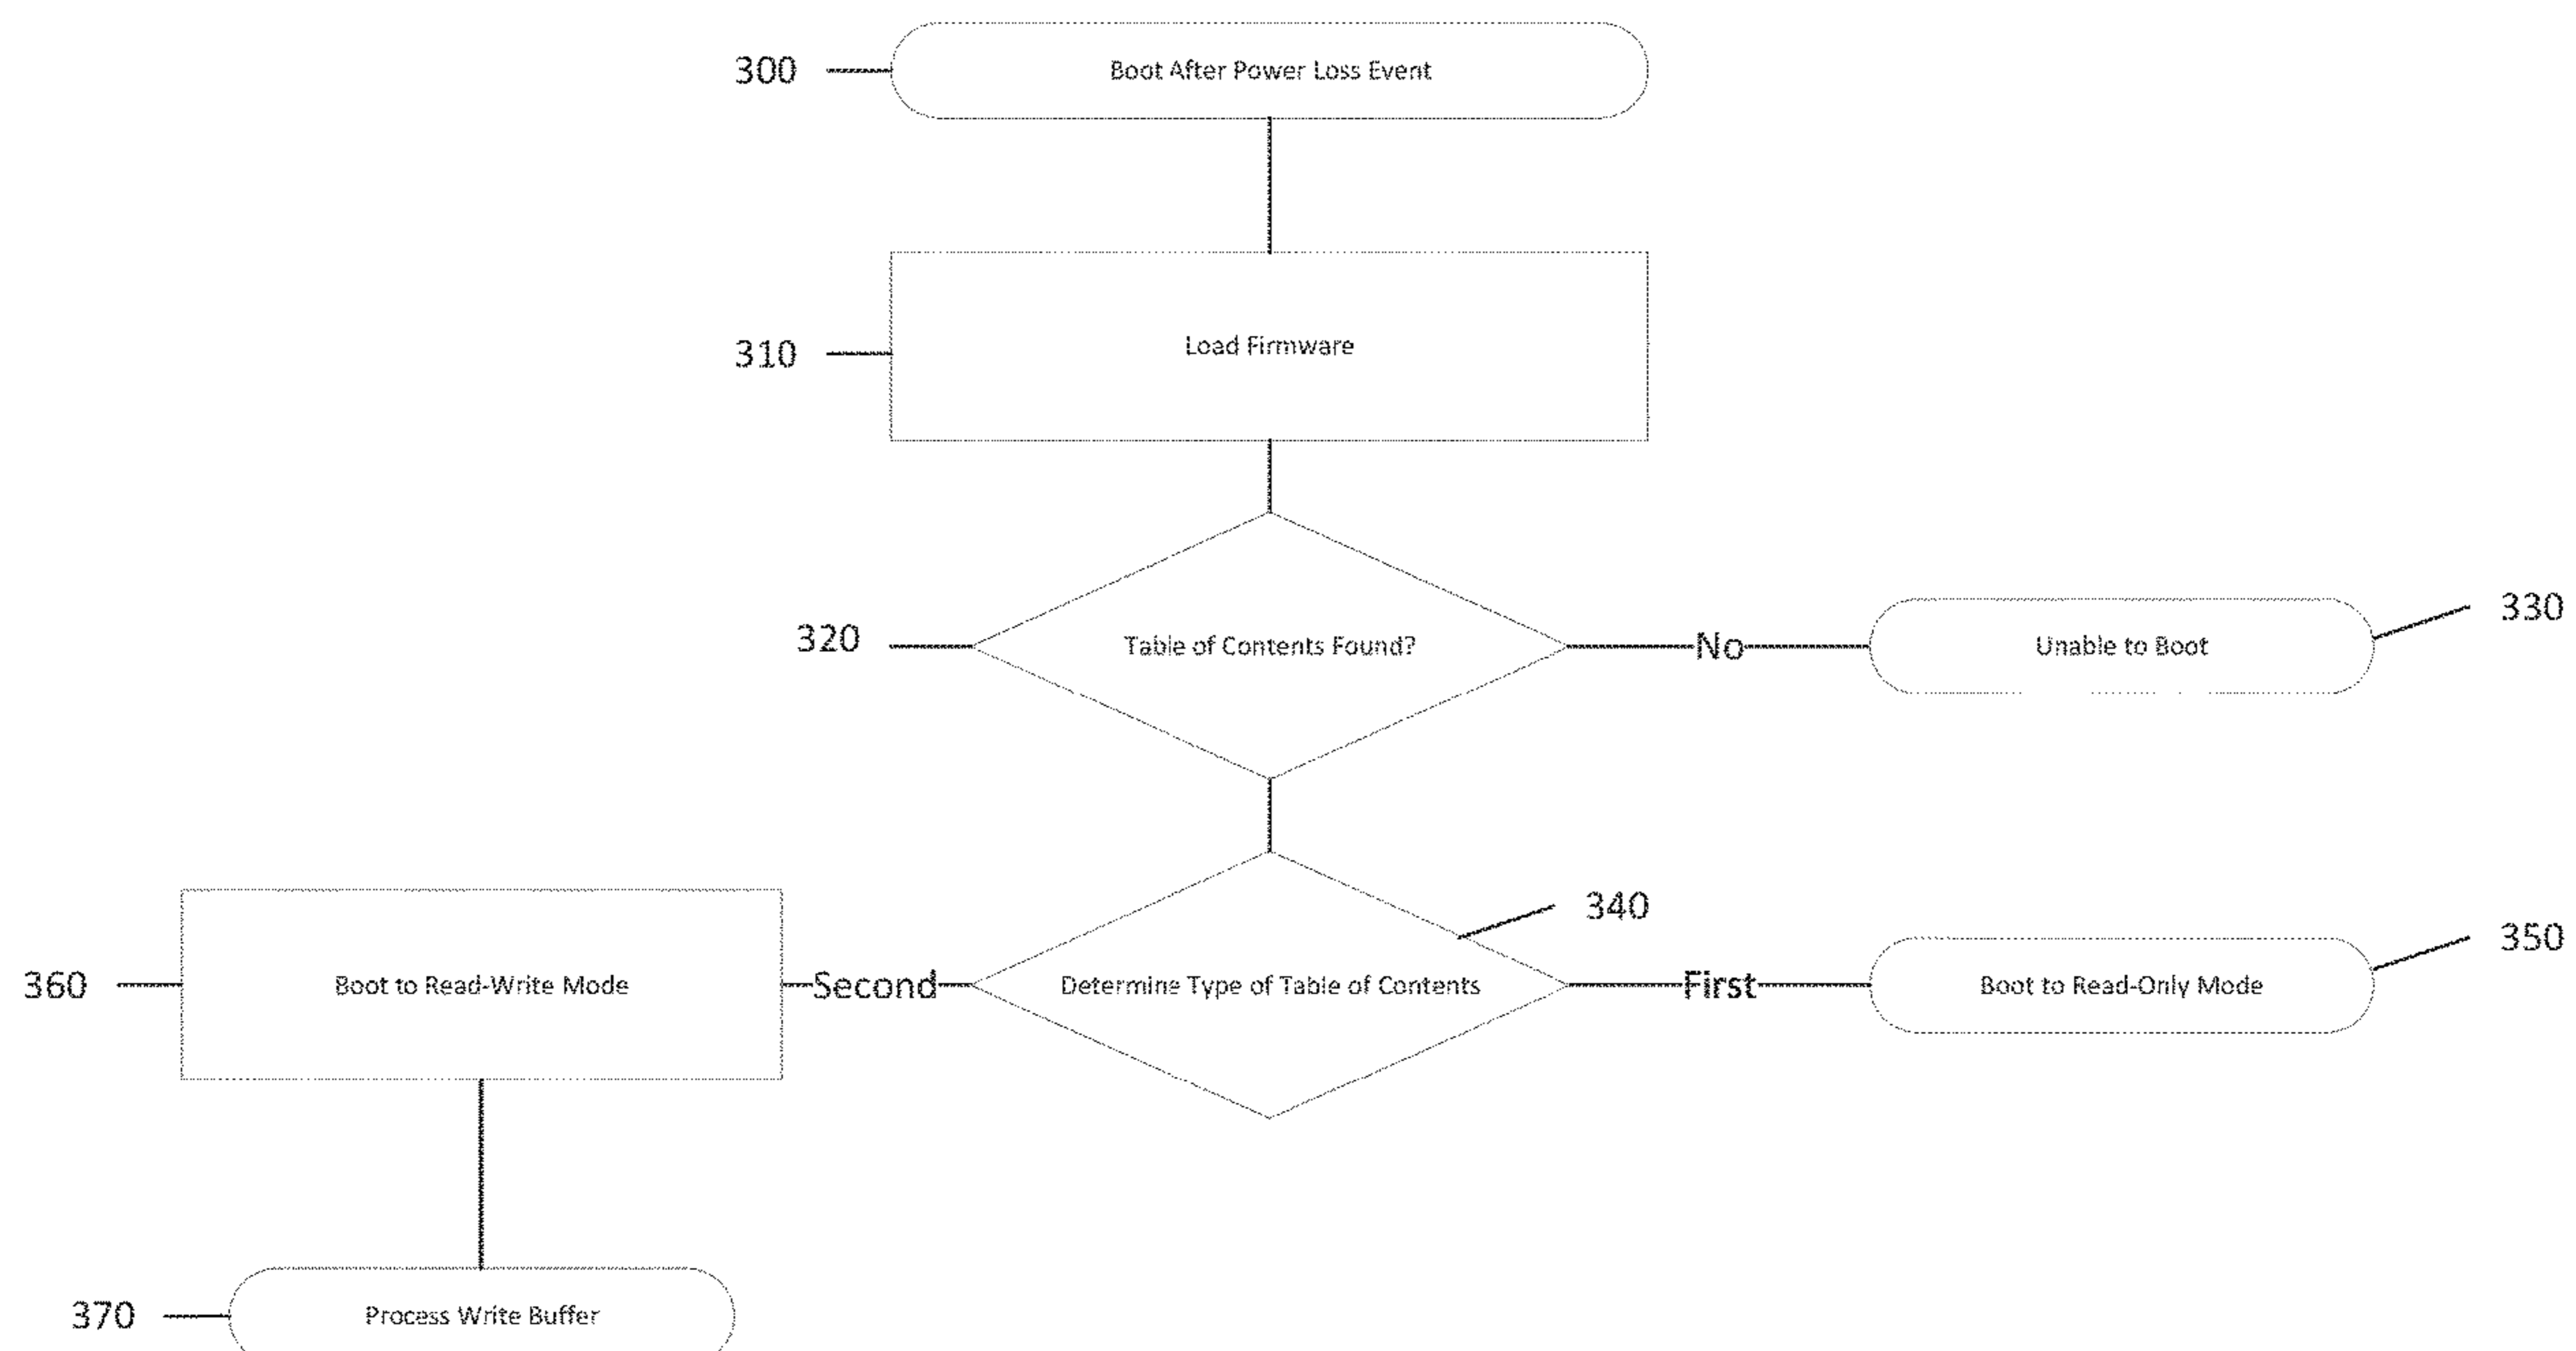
300 Boot After Power Loss Event

310 Load Firmware

320 Table of Contents Found?

No

330 Unable to Boot

340 Determine Type of Table of Contents

360 Boot to Read-Write Mode

Second

First

350 Boot to Read-Only Mode

370 Process Write Buffer